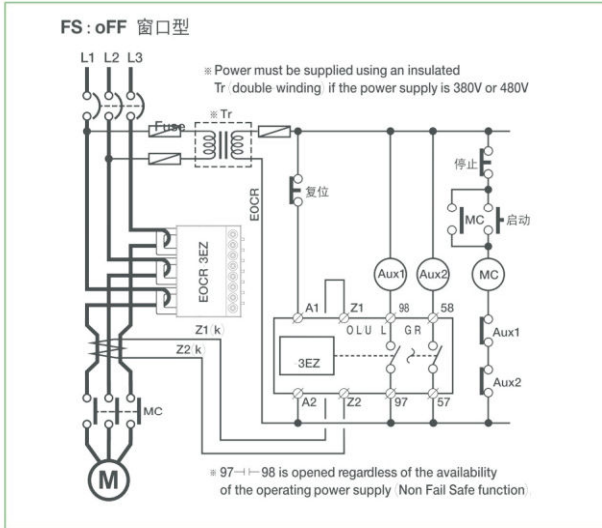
FS : oFF 窗口型

L1 L2 L3

※Power must be supplied using an insulated Tr (double winding) if the power supply is 380V or 480V

※Tr

Fuse

EOCR

复位

停止

MC

启动

EOCR 3EZ

Aux1

Aux2

MC

A1

Z1

98

58

O L U

L

G R

3EZ

Aux1

Aux2

Z1(k)

Z2(k)

A2

Z2

97

57

MC

M

※97—|⊢98 is opened regardless of the availability of the operating power supply (Non Fail Safe function)